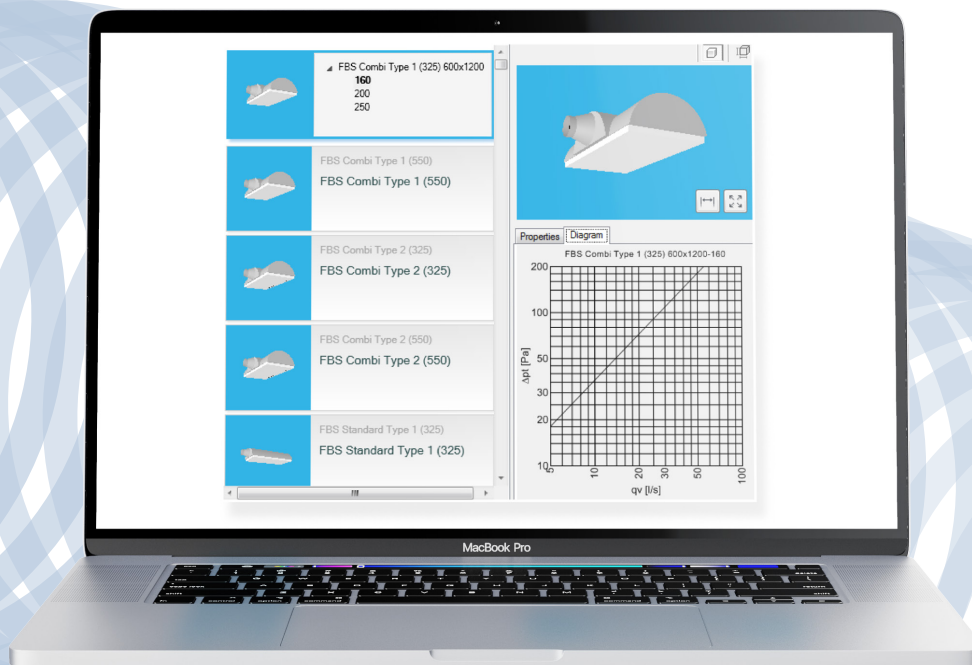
FBS Combi Type 1 (325) 600x1200
160
200
250

FBS Combi Type 1 (550)
FBS Combi Type 1 (550)

FBS Combi Type 2 (325)
FBS Combi Type 2 (325)

FBS Combi Type 2 (550)
FBS Combi Type 2 (550)

FBS Standard Type 1 (325)
FBS Standard Type 1 (325)

Properties Diagram

FBS Combi Type 1 (325) 600x1200-160

200
100
50
30
20
10

Δpt [Pa]

5
10
20
30
50
100

qv [l/s]

MacBook Pro